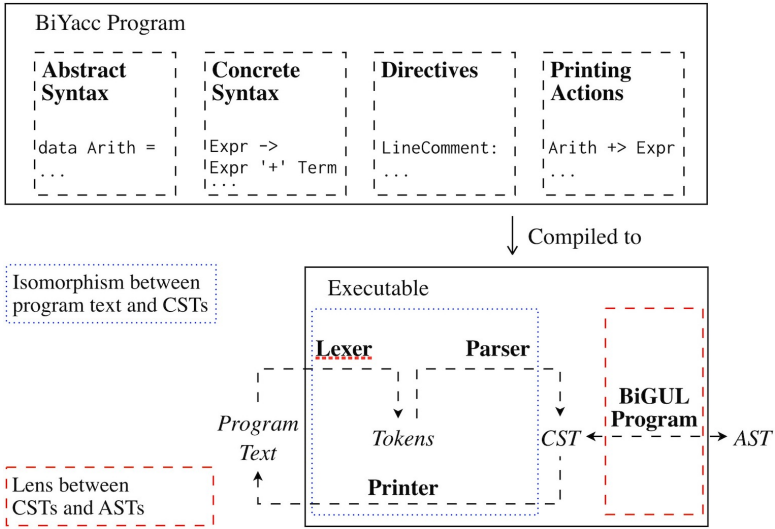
BiYacc Program

Abstract Syntax

data Arith =
...

Concrete Syntax

Expr ->
Expr '+' Term
...

Directives

LineComment:
...

Printing Actions

Arith +> Expr
...

Compiled to

Isomorphism between program text and CSTs

Executable

Lexer

Parser

Program Text

Tokens

CST

BiGUL Program

AST

Printer

Lens between CSTs and ASTs